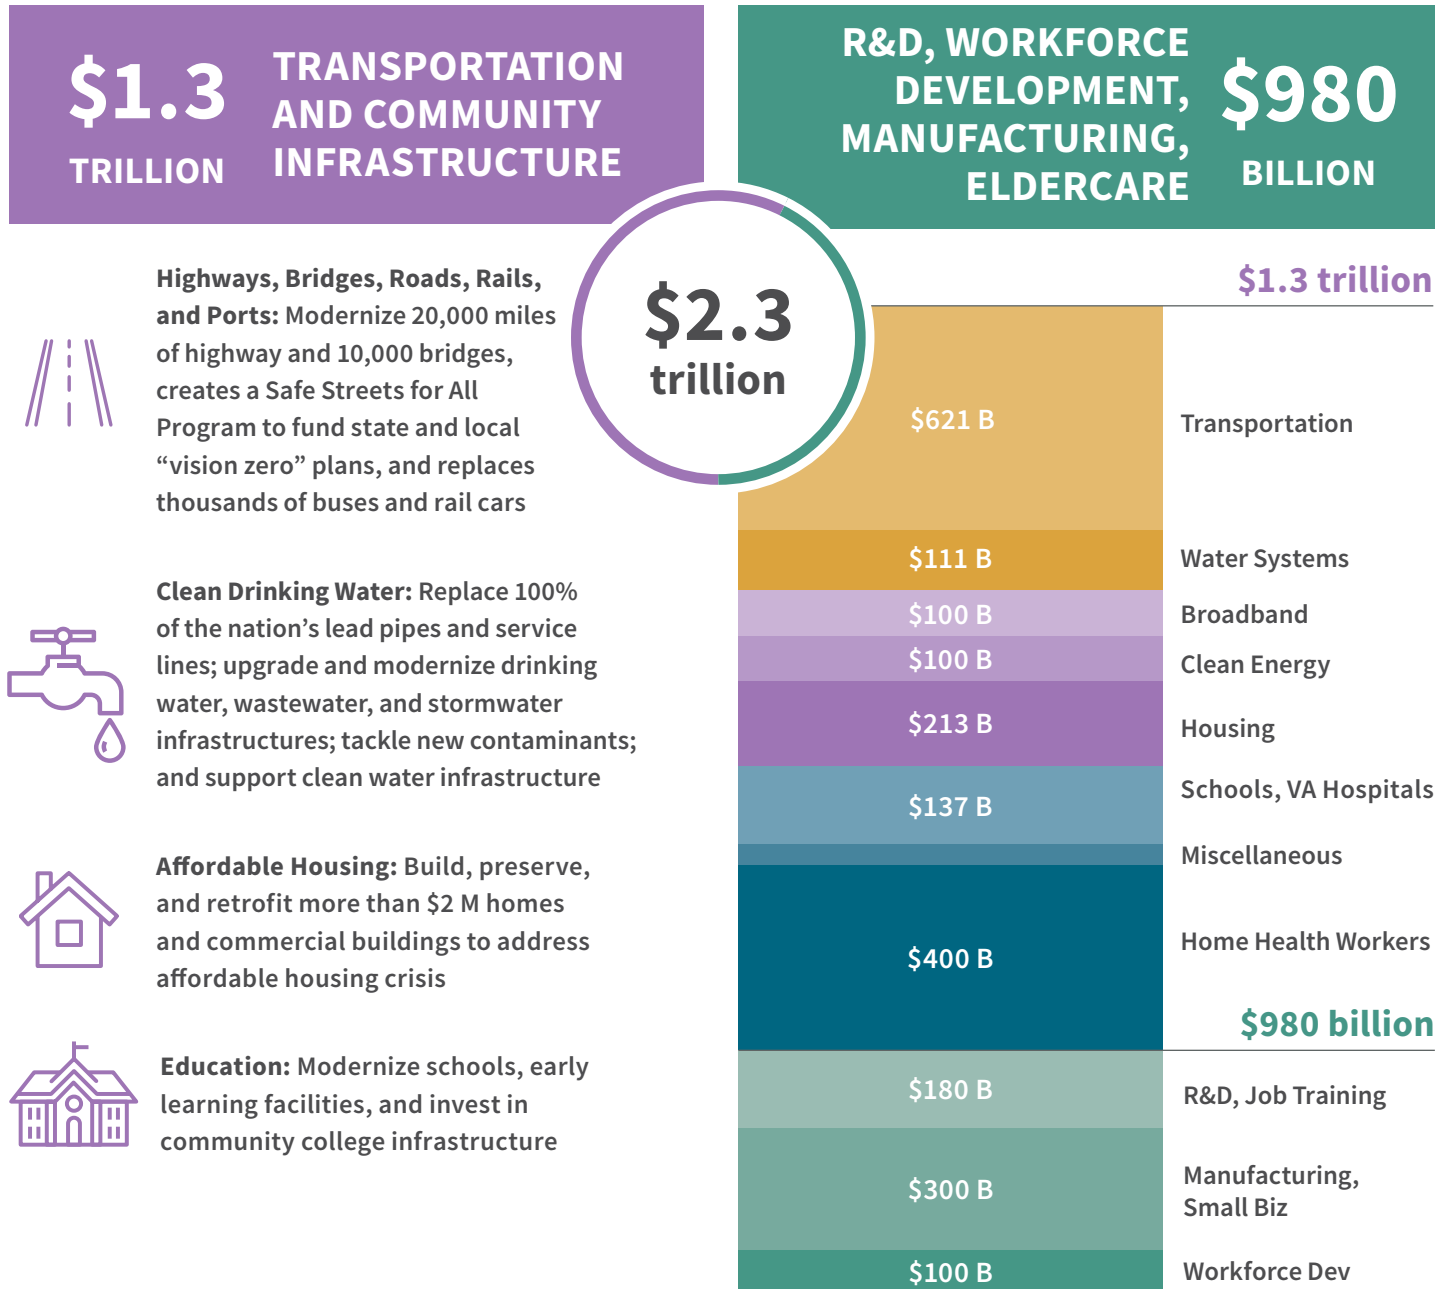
$1.3 TRILLION

TRANSPORTATION AND COMMUNITY INFRASTRUCTURE

R&D, WORKFORCE DEVELOPMENT, MANUFACTURING, ELDERCARE

$980 BILLION

$2.3 trillion

Highways, Bridges, Roads, Rails, and Ports: Modernize 20,000 miles of highway and 10,000 bridges, creates a Safe Streets for All Program to fund state and local “vision zero” plans, and replaces thousands of buses and rail cars

Clean Drinking Water: Replace 100% of the nation’s lead pipes and service lines; upgrade and modernize drinking water, wastewater, and stormwater infrastructures; tackle new contaminants; and support clean water infrastructure

Affordable Housing: Build, preserve, and retrofit more than $2 M homes and commercial buildings to address affordable housing crisis

Education: Modernize schools, early learning facilities, and invest in community college infrastructure

$1.3 trillion

| $621 B | Transportation |
|---|---|
| $111 B | Water Systems |
| $100 B | Broadband |
| $100 B | Clean Energy |
| $213 B | Housing |
| $137 B | Schools, VA Hospitals |
| | Miscellaneous |
| $400 B | Home Health Workers |

$980 billion

| $180 B | R&D, Job Training |
|---|---|
| $300 B | Manufacturing, Small Biz |
| $100 B | Workforce Dev |